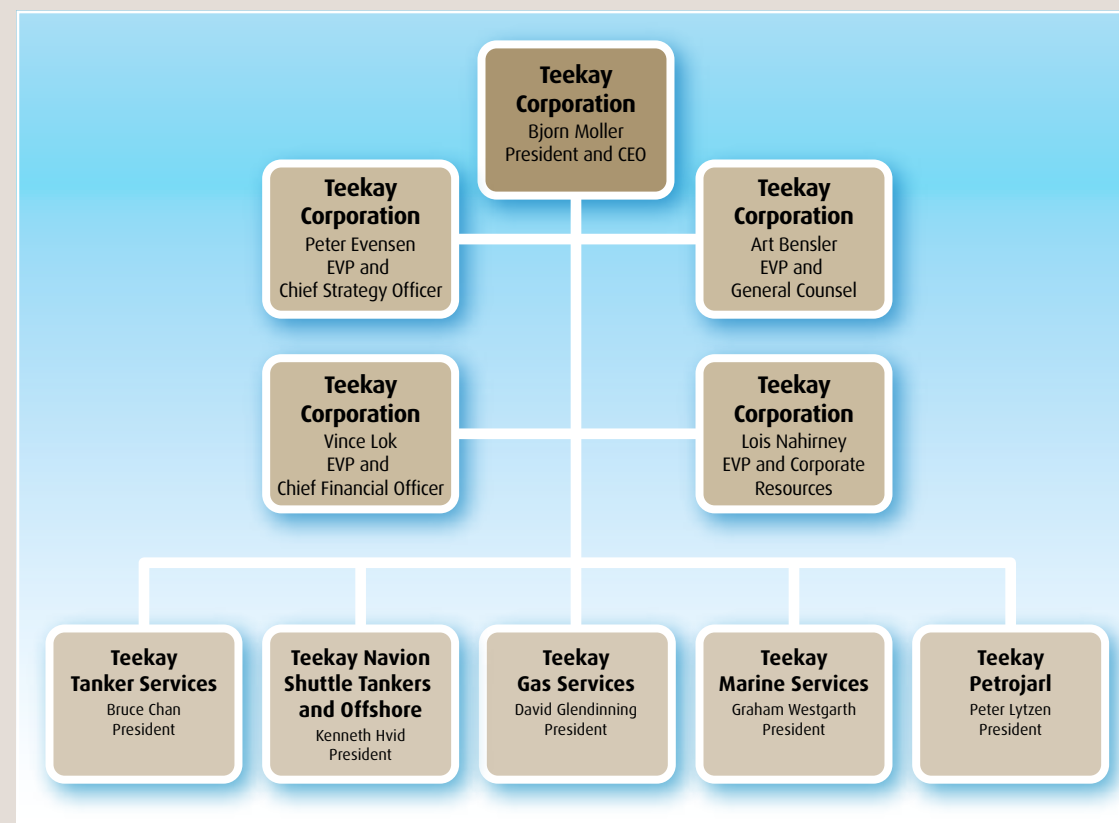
Teekay Corporation
Bjorn Moller
President and CEO

Teekay Corporation
Peter Evensen
EVP and
Chief Strategy Officer

Teekay Corporation
Art Bensler
EVP and
General Counsel

Teekay Corporation
Vince Lok
EVP and
Chief Financial Officer

Teekay Corporation
Lois Nahirney
EVP and Corporate Resources

Teekay Tanker Services
Bruce Chan
President

Teekay Navion Shuttle Tankers and Offshore
Kenneth Hvid
President

Teekay Gas Services
David Glendinning
President

Teekay Marine Services
Graham Westgarth
President

Teekay Petrojarl
Peter Lytzen
President